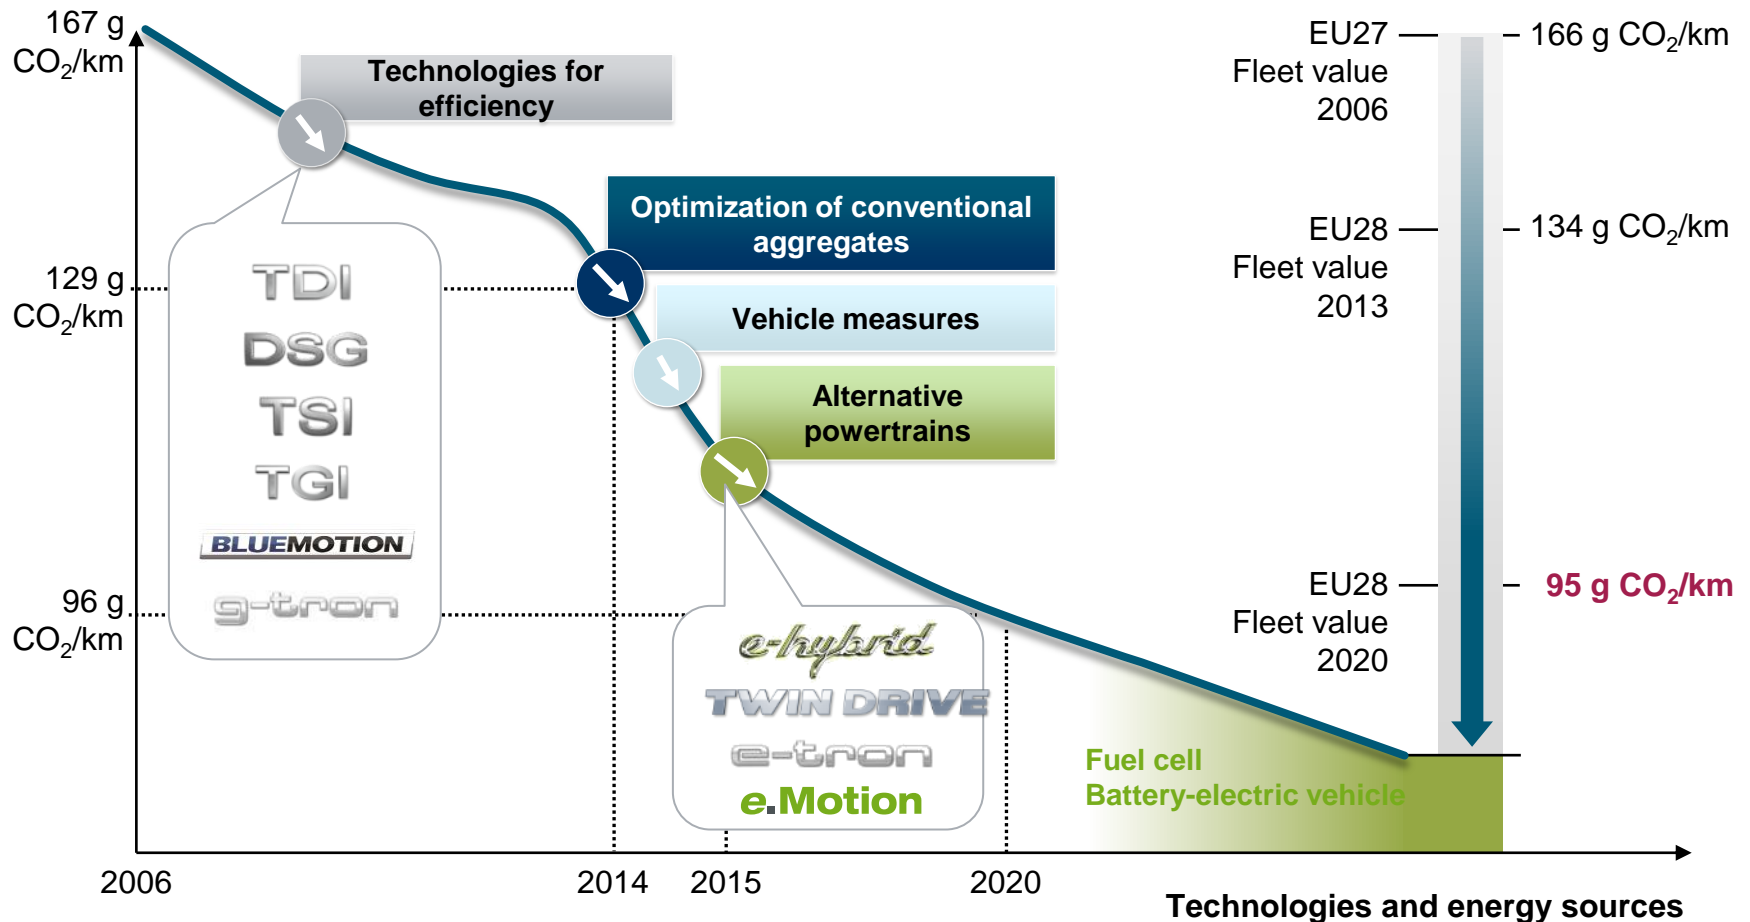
167 g
$CO_2$/km

Technologies for efficiency

129 g
$CO_2$/km

96 g
$CO_2$/km

TDI
DSG
TSI
TGI
BLUEMOTION
g-tron

Optimization of conventional aggregates

Vehicle measures

Alternative powertrains

e-hybrid
TWIN DRIVE
e-tron
e.Motion

Fuel cell
Battery-electric vehicle

EU27
Fleet value
2006

166 g $CO_2$/km

EU28
Fleet value
2013

134 g $CO_2$/km

EU28
Fleet value
2020

95 g $CO_2$/km

2006
2014
2015
2020

Technologies and energy sources